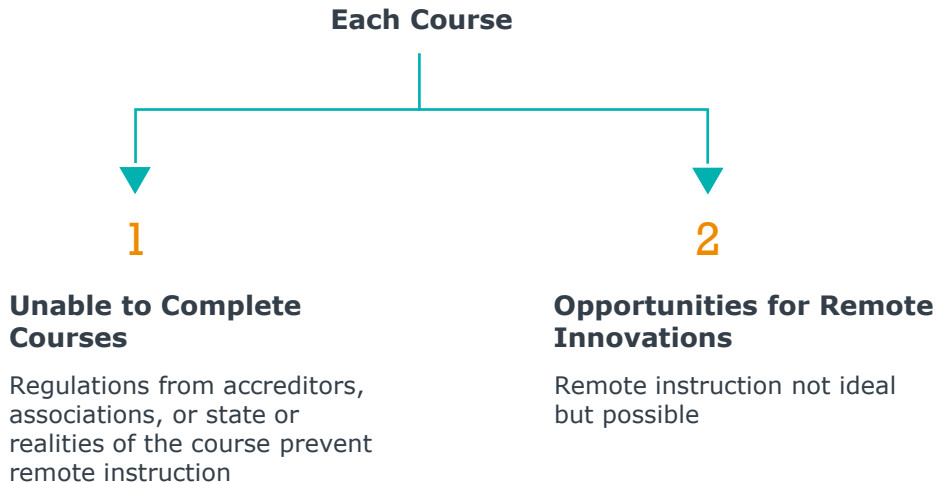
Each Course

1

Unable to Complete Courses

Regulations from accreditors, associations, or state or realities of the course prevent remote instruction

2

Opportunities for Remote Innovations

Remote instruction not ideal but possible